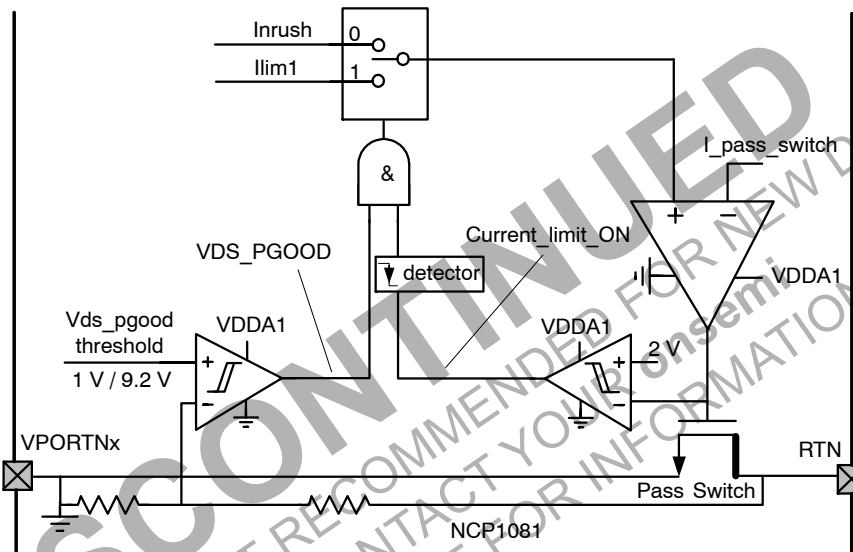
Inrush
0
Ilim1
1
&
I_pass_switch
+
−
VDS_PGOOD
Current_limit_ON
detector
VDDA1
Vds_pgood threshold
VDDA1
VDDA1
+
2 V
1 V / 9.2 V
+
−
−
VPORTNx
RTN
Pass Switch
NCP1081
DISCONTINUED
NOT RECOMMENDED FOR NEW DESIGN
CONTACT YOUR onsemi
REP FOR INFORMATION